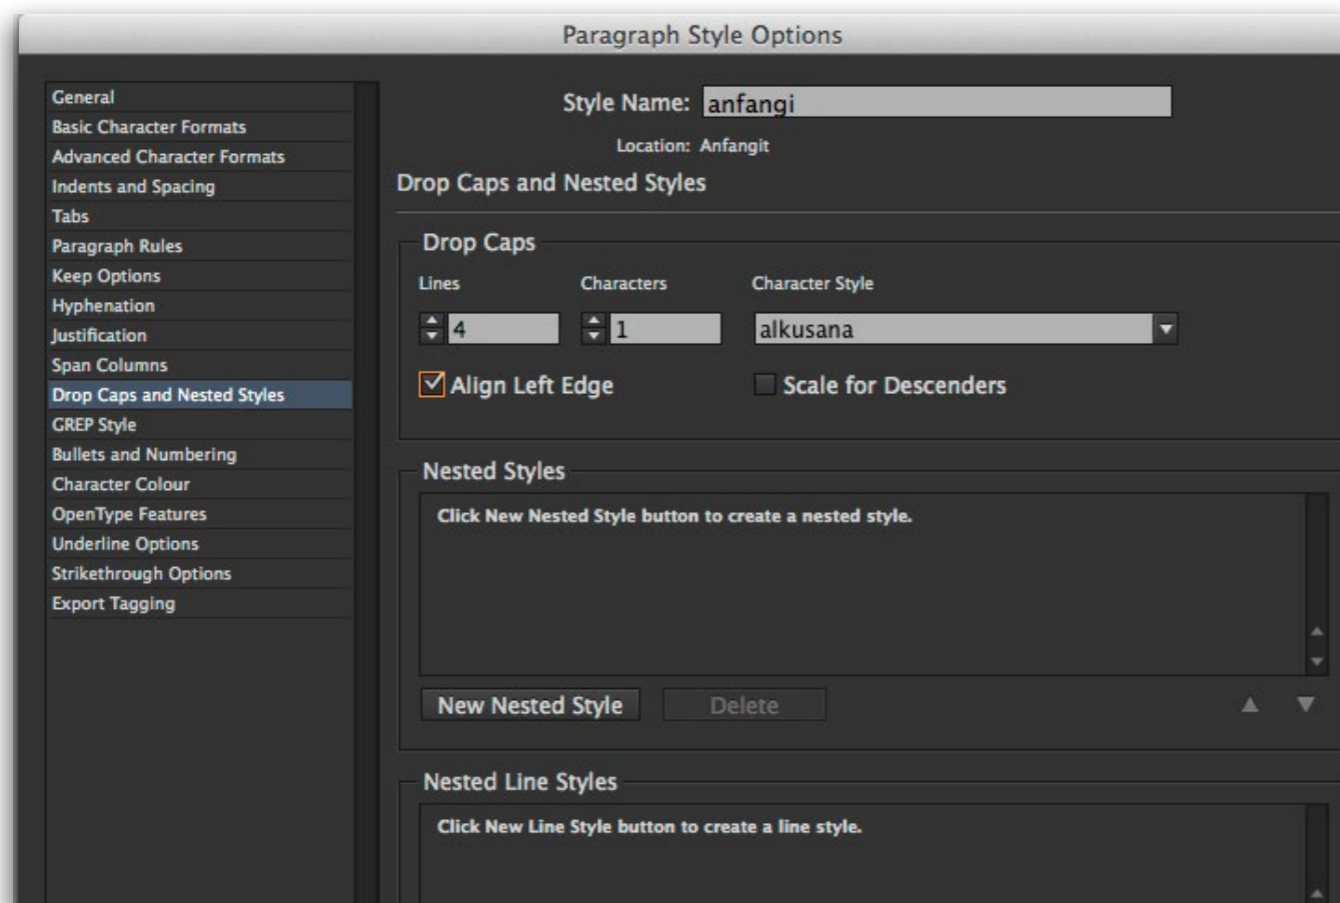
Paragraph Style Options

General
Basic Character Formats
Advanced Character Formats
Indents and Spacing
Tabs
Paragraph Rules
Keep Options
Hyphenation
Justification
Span Columns
Drop Caps and Nested Styles
GREP Style
Bullets and Numbering
Character Colour
OpenType Features
Underline Options
Strikethrough Options
Export Tagging

Style Name: anfangi

Location: Anfangit

Drop Caps and Nested Styles

Drop Caps

Lines
4

Characters
1

Character Style
alkusana

Align Left Edge

Scale for Descenders

Nested Styles

Click New Nested Style button to create a nested style.

New Nested Style

Delete

Nested Line Styles

Click New Line Style button to create a line style.